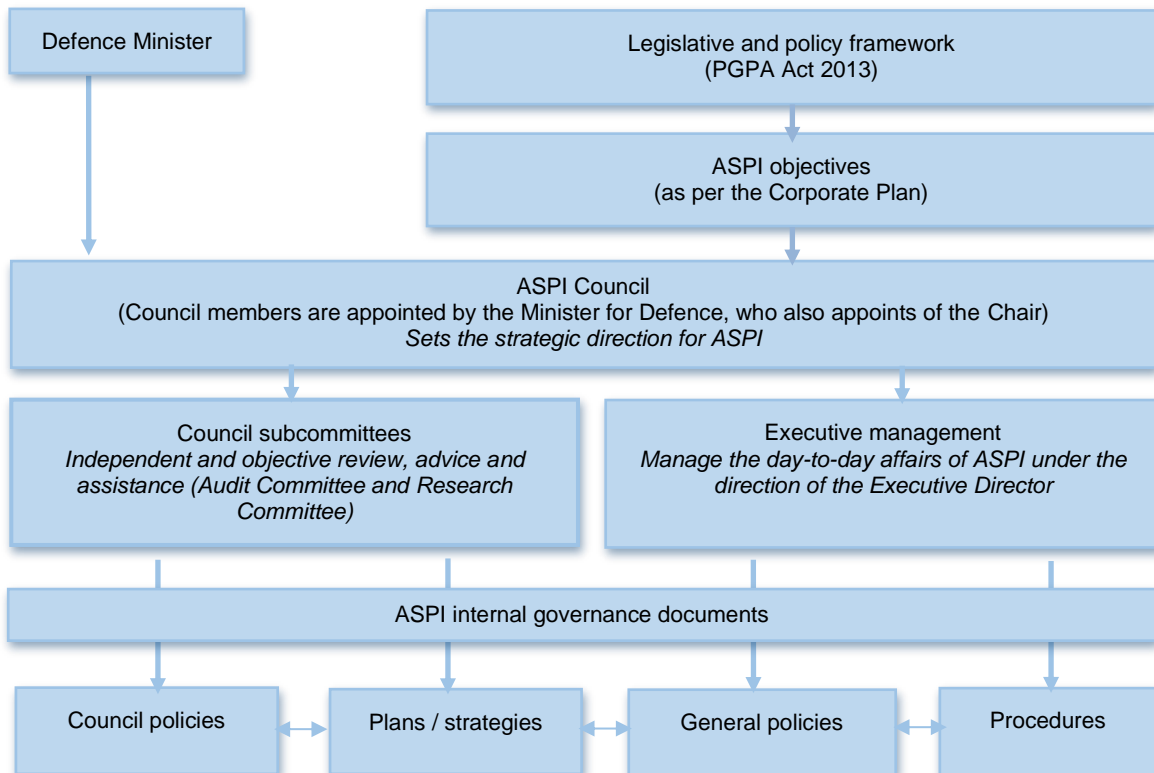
Defence Minister

Legislative and policy framework
(PGPA Act 2013)

ASPI objectives
(as per the Corporate Plan)

ASPI Council
(Council members are appointed by the Minister for Defence, who also appoints of the Chair)
*Sets the strategic direction for ASPI*

Council subcommittees
*Independent and objective review, advice and assistance (Audit Committee and Research Committee)*

Executive management
*Manage the day-to-day affairs of ASPI under the direction of the Executive Director*

ASPI internal governance documents

Council policies

Plans / strategies

General policies

Procedures